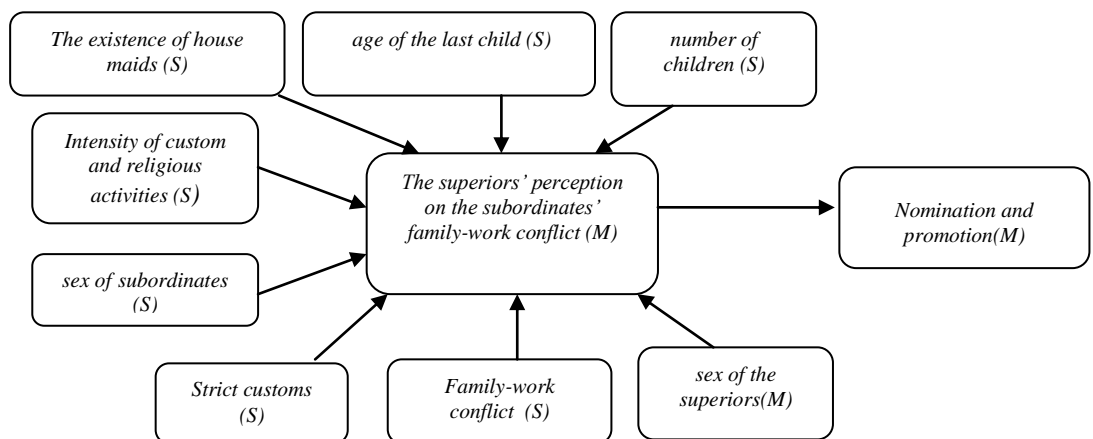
The existence of house maids (S)

age of the last child (S)

number of children (S)

Intensity of custom and religious activities (S)

The superiors' perception on the subordinates' family-work conflict (M)

Nomination and promotion(M)

sex of subordinates (S)

Strict customs (S)

Family-work conflict (S)

sex of the superiors(M)